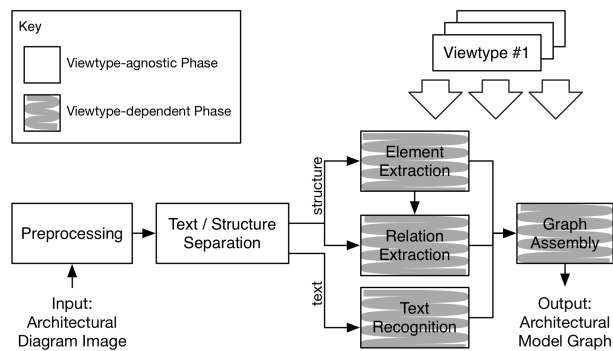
Key

Viewtype-agnostic Phase

Viewtype-dependent Phase

Viewtype #1

Element Extraction

Relation Extraction

Text Recognition

Graph Assembly

Preprocessing

Text / Structure Separation

structure

text

Input: Architectural Diagram Image

Output: Architectural Model Graph